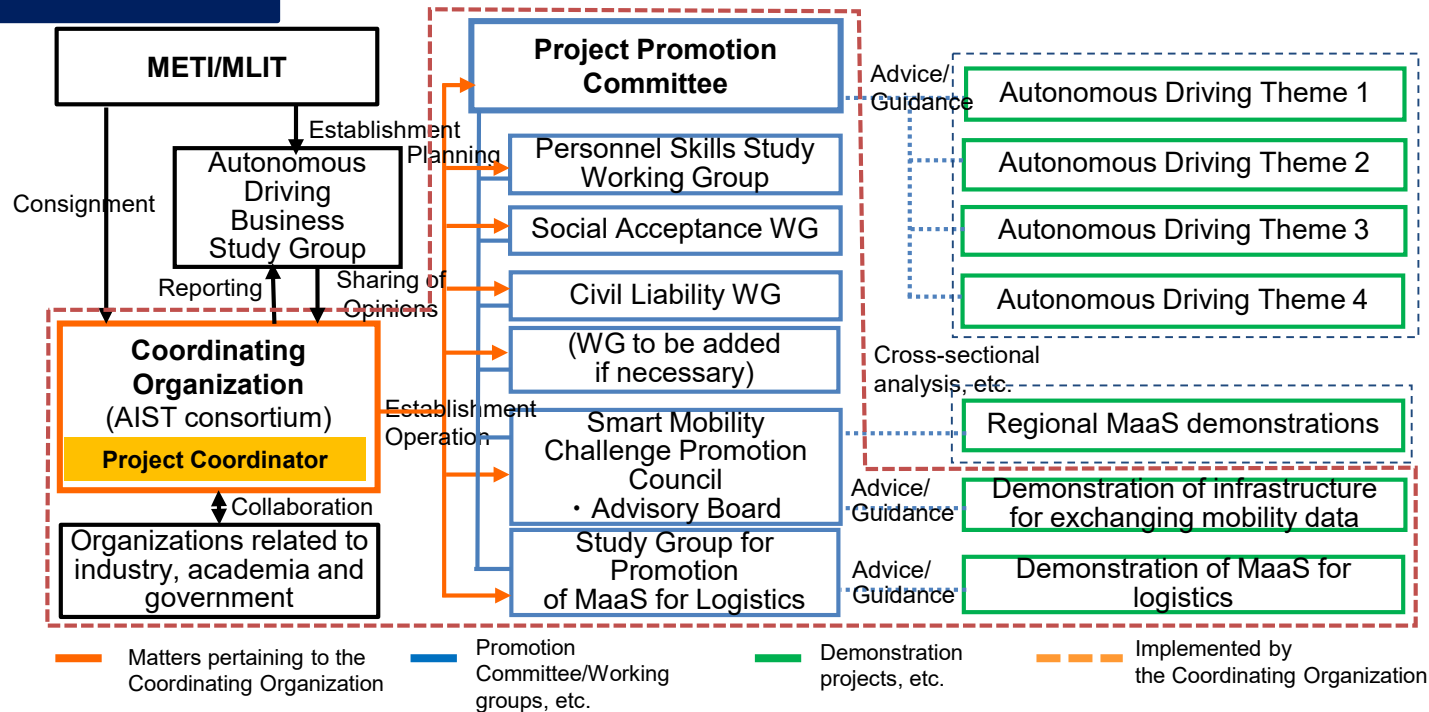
METI/MLIT

Establishment

Consignment

Autonomous Driving Business Study Group

Reporting

Sharing of Opinions

Coordinating Organization
(AIST consortium)

Project Coordinator

Collaboration

Organizations related to industry, academia and government

Planning

Establishment
Operation

Project Promotion Committee

Personnel Skills Study Working Group

Social Acceptance WG

Civil Liability WG

(WG to be added if necessary)

Smart Mobility Challenge Promotion Council
・Advisory Board

Study Group for Promotion of MaaS for Logistics

Advice/
Guidance

Autonomous Driving Theme 1

Autonomous Driving Theme 2

Autonomous Driving Theme 3

Autonomous Driving Theme 4

Cross-sectional analysis, etc.

Regional MaaS demonstrations

Advice/
Guidance

Demonstration of infrastructure for exchanging mobility data

Advice/
Guidance

Demonstration of MaaS for logistics

Matters pertaining to the Coordinating Organization

Promotion Committee/Working groups, etc.

Demonstration projects, etc.

Implemented by the Coordinating Organization